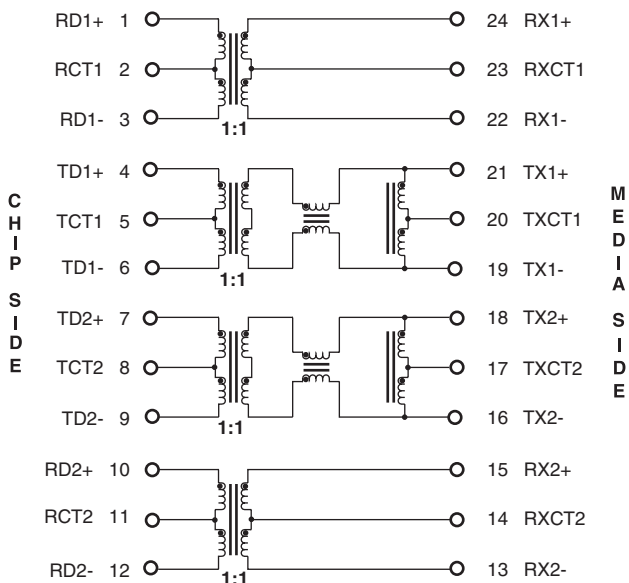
CHIP SIDE

RD1+ 1
RCT1 2
RD1- 3
1:1
TD1+ 4
TCT1 5
TD1- 6
1:1
TD2+ 7
TCT2 8
TD2- 9
1:1
RD2+ 10
RCT2 11
RD2- 12
1:1

24 RX1+
23 RXCT1
22 RX1-
21 TX1+
20 TXCT1
19 TX1-
18 TX2+
17 TXCT2
16 TX2-
15 RX2+
14 RXCT2
13 RX2-

MEDIA SIDE